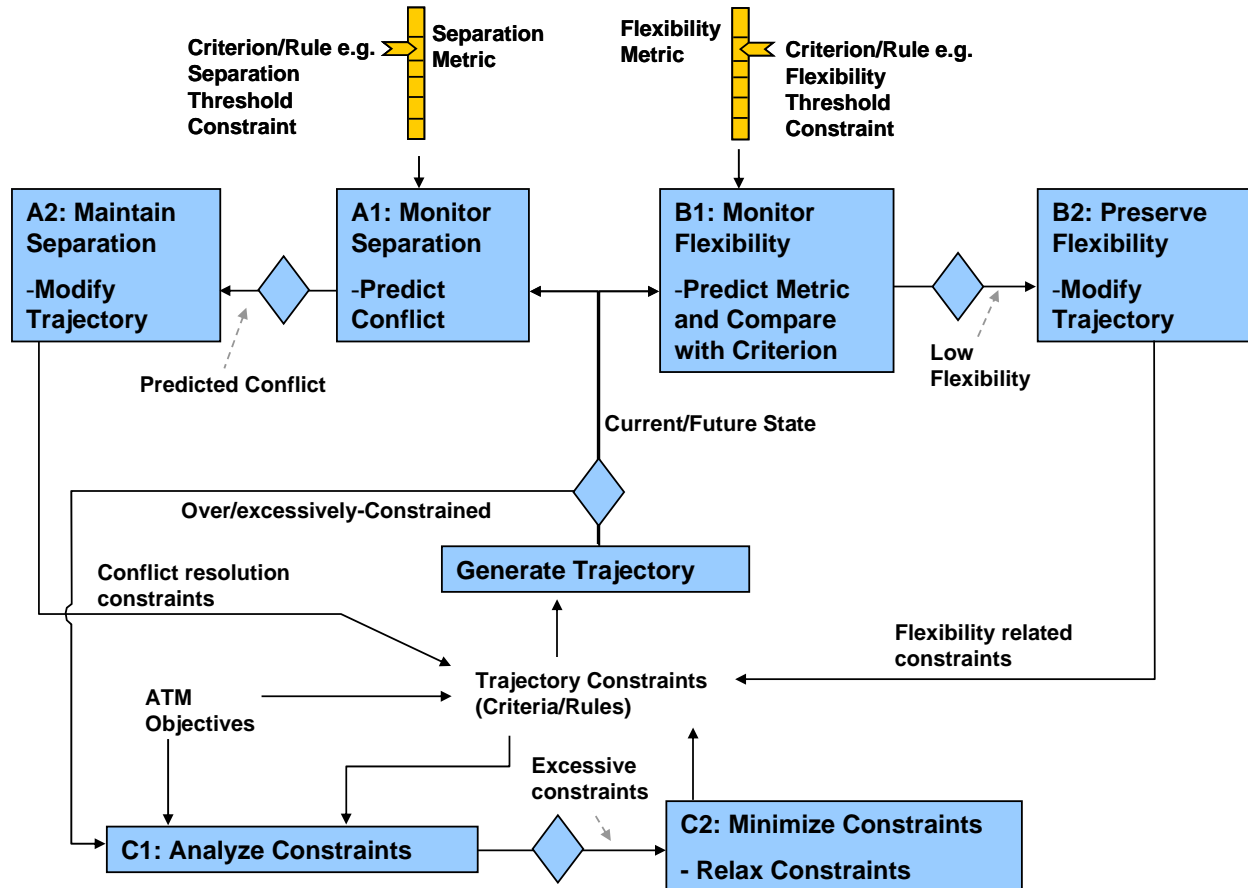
Criterion/Rule e.g. Separation Threshold Constraint

Separation Metric

Flexibility Metric

Criterion/Rule e.g. Flexibility Threshold Constraint

A2: Maintain Separation

-Modify Trajectory

A1: Monitor Separation

-Predict Conflict

B1: Monitor Flexibility

-Predict Metric and Compare with Criterion

B2: Preserve Flexibility

-Modify Trajectory

Predicted Conflict

Low Flexibility

Current/Future State

Over/excessively-Constrained

Generate Trajectory

Conflict resolution constraints

Flexibility related constraints

Trajectory Constraints (Criteria/Rules)

ATM Objectives

Excessive constraints

C1: Analyze Constraints

C2: Minimize Constraints

- Relax Constraints